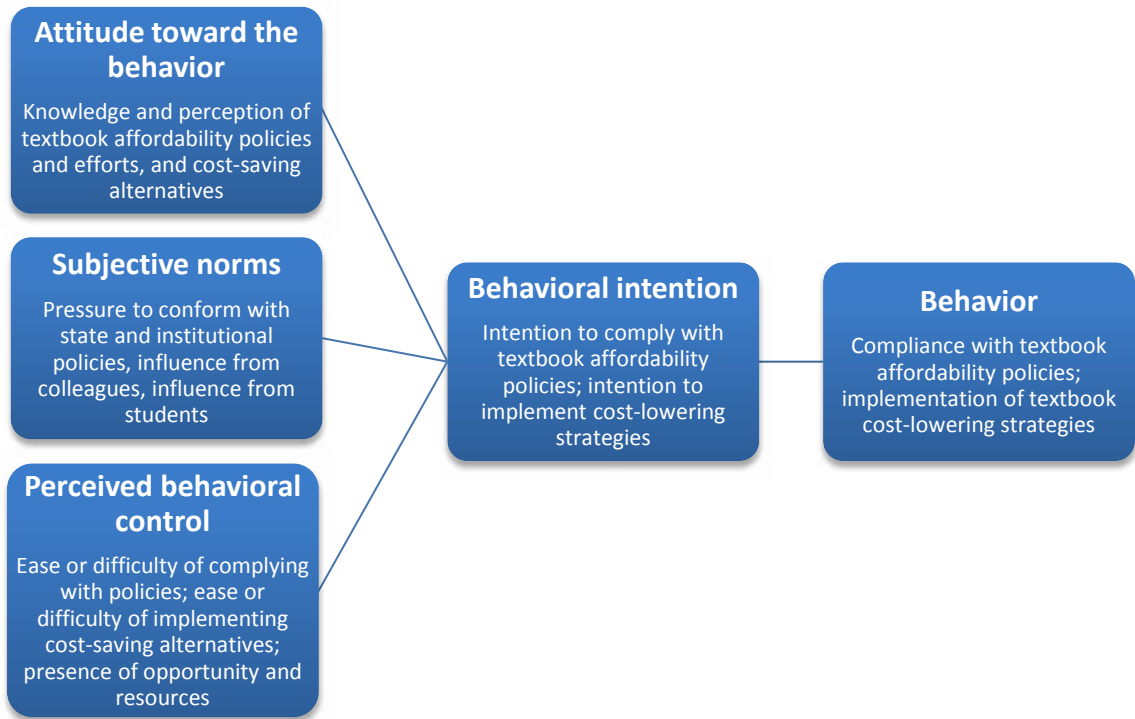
Attitude toward the behavior

Knowledge and perception of textbook affordability policies and efforts, and cost-saving alternatives

Subjective norms

Pressure to conform with state and institutional policies, influence from colleagues, influence from students

Perceived behavioral control

Ease or difficulty of complying with policies; ease or difficulty of implementing cost-saving alternatives; presence of opportunity and resources

Behavioral intention

Intention to comply with textbook affordability policies; intention to implement cost-lowering strategies

Behavior

Compliance with textbook affordability policies; implementation of textbook cost-lowering strategies